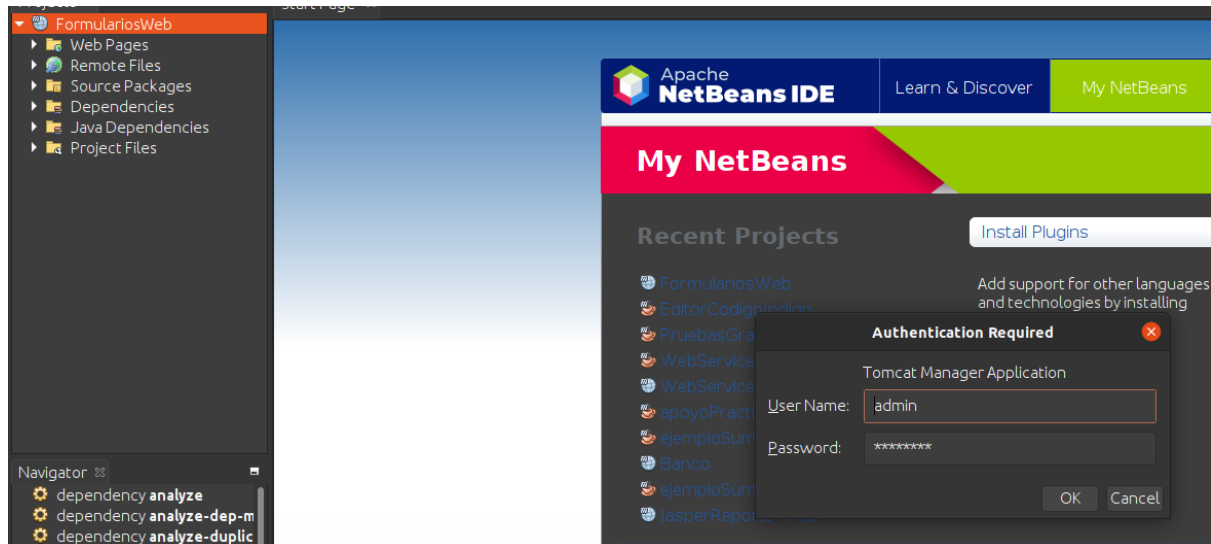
FormulariosWeb
Web Pages
Remote Files
Source Packages
Dependencies
Java Dependencies
Project Files

Start Page

Apache
NetBeans IDE
Learn & Discover
My NetBeans

My NetBeans

Recent Projects
Install Plugins

FormulariosWeb
EditorCodigoIndigo
PruebasGra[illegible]
WebService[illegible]
WebService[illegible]
apoyoPracti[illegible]
ejemploSum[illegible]
Banco
ejemploSum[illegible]
JasperRepo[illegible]

Add support for other languages and technologies by installing

Authentication Required
Tomcat Manager Application
User Name: admin
Password: ********
OK
Cancel

Navigator
dependency analyze
dependency analyze-dep-m
dependency analyze-duplic